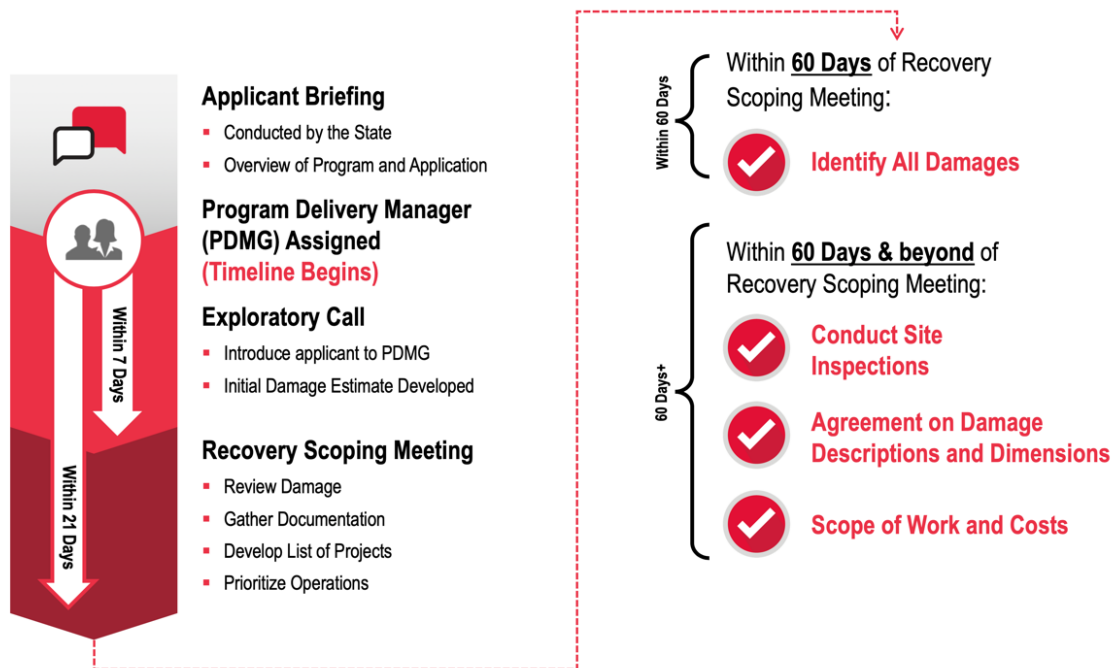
Within 7 Days

Within 21 Days

Applicant Briefing

- Conducted by the State
- Overview of Program and Application

Program Delivery Manager (PDMG) Assigned (Timeline Begins)

Exploratory Call

- Introduce applicant to PDMG
- Initial Damage Estimate Developed

Recovery Scoping Meeting

- Review Damage
- Gather Documentation
- Develop List of Projects
- Prioritize Operations

Within 60 Days

Within 60 Days of Recovery Scoping Meeting:

Identify All Damages

60 Days+

Within 60 Days & beyond of Recovery Scoping Meeting:

Conduct Site Inspections

Agreement on Damage Descriptions and Dimensions

Scope of Work and Costs